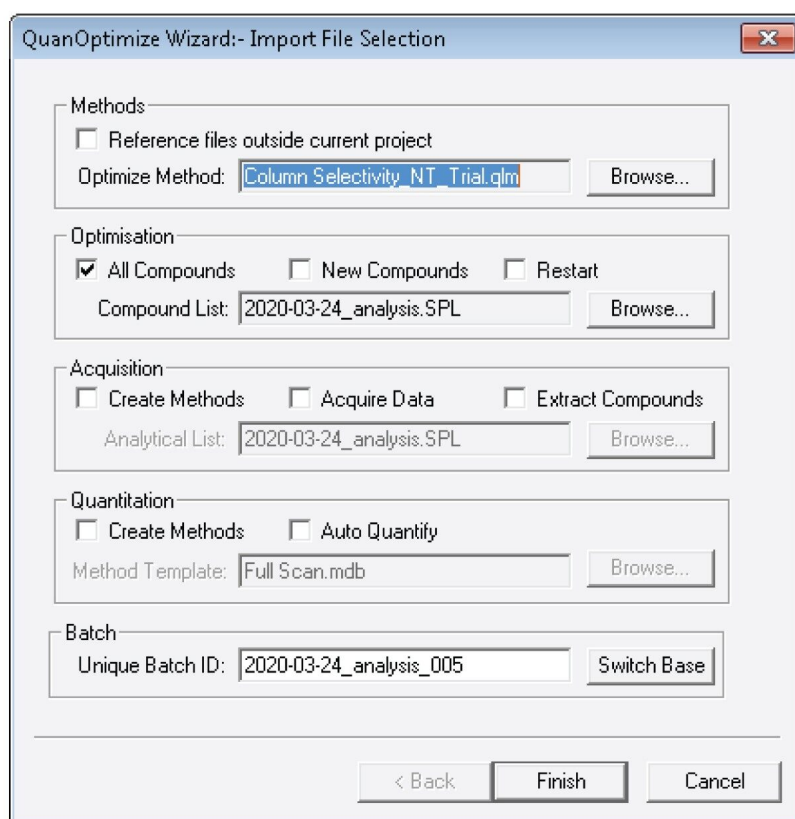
QuanOptimize Wizard:- Import File Selection

Methods

Reference files outside current project

Optimize Method: Column Selectivity_NT_Trial.qlm Browse...

Optimisation

All Compounds New Compounds Restart

Compound List: 2020-03-24_analysis.SPL Browse...

Acquisition

Create Methods Acquire Data Extract Compounds

Analytical List: 2020-03-24_analysis.SPL Browse...

Quantitation

Create Methods Auto Quantify

Method Template: Full Scan.mdb Browse...

Batch

Unique Batch ID: 2020-03-24_analysis_005 Switch Base

< Back Finish Cancel